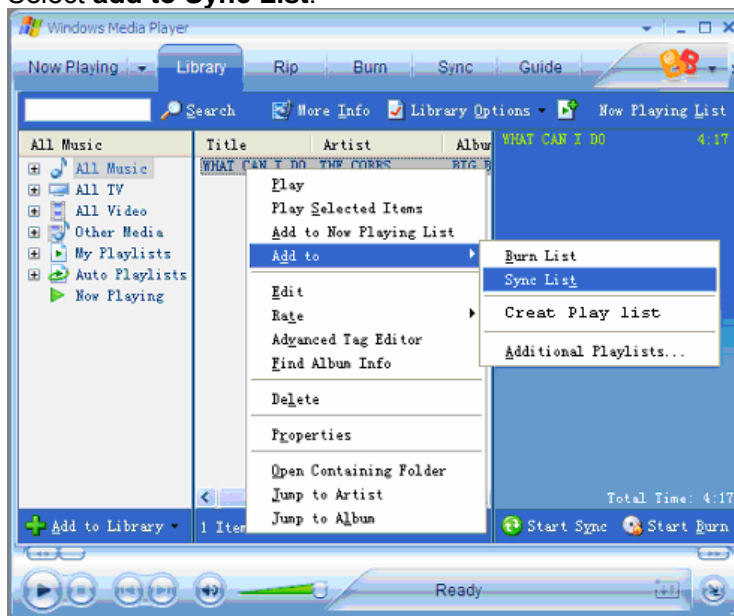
Select **add to Sync List**.

Windows Media Player

Now Playing Library Rip Burn Sync Guide

Search More Info Library Options Now Playing List

All Music

All Music
All TV
All Video
Other Media
My Playlists
Auto Playlists
Now Playing

Title Artist Albu

WHAT CAN I DO THE CORRS BIG B

Play
Play Selected Items
Add to Now Playing List
Add to
Edit
Rate
Advanced Tag Editor
Find Album Info
Delete
Properties
Open Containing Folder
Jump to Artist
Jump to Album

Burn List
Sync List
Creat Play list
Additional Playlists...

WHAT CAN I DO 4:17

Total Time: 4:17

Add to Library

1 Item

Start Sync Start Burn

Ready